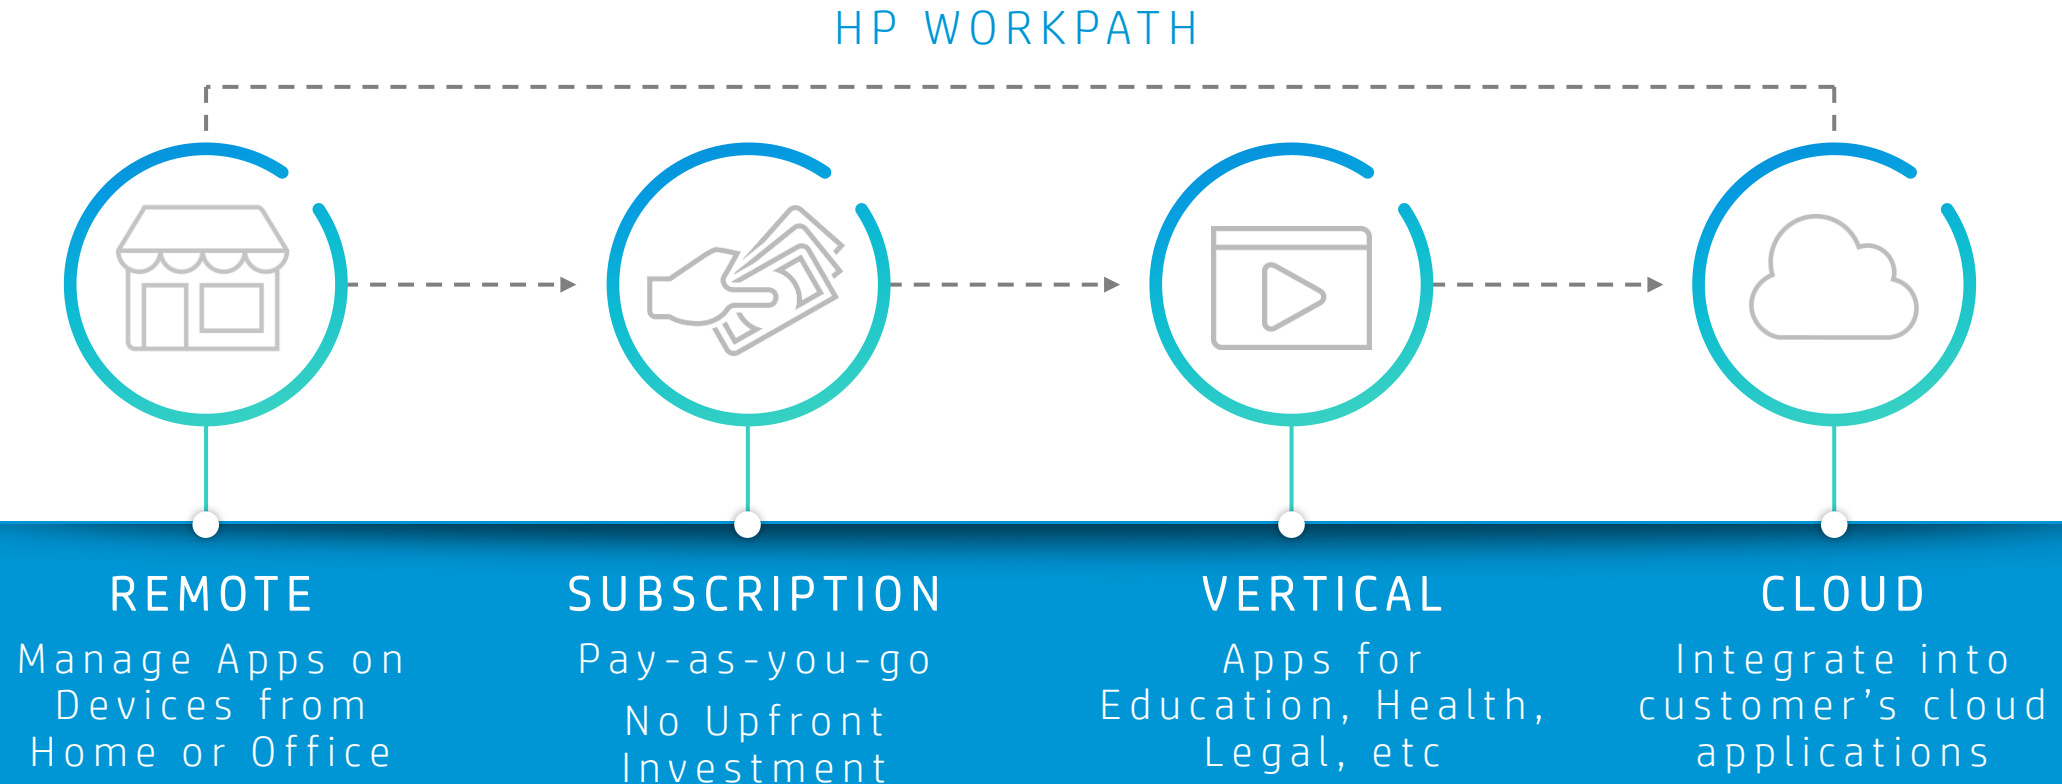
HP WORKPATH

REMOTE
Manage Apps on Devices from Home or Office

SUBSCRIPTION
Pay-as-you-go

No Upfront Investment

VERTICAL
Apps for Education, Health, Legal, etc

CLOUD
Integrate into customer's cloud applications